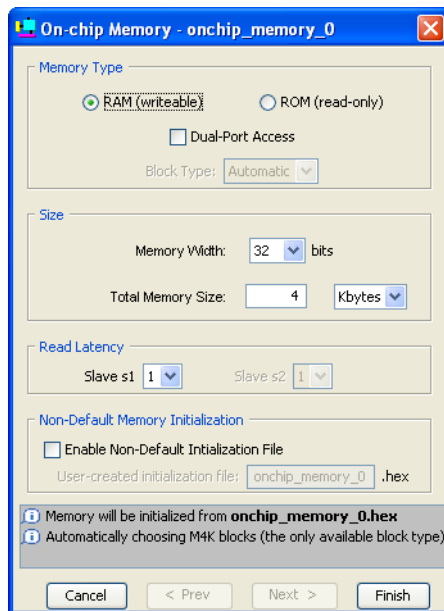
On-chip Memory - onchip_memory_0

Memory Type

RAM (writeable)

ROM (read-only)

Dual-Port Access

Block Type: Automatic

Size

Memory Width: 32 bits

Total Memory Size: 4 Kbytes

Read Latency

Slave s1 1

Slave s2 1

Non-Default Memory Initialization

Enable Non-Default Intialization File

User-created initialization file: onchip_memory_0 .hex

Memory will be initialized from **onchip_memory_0.hex**

Automatically choosing M4K blocks (the only available block type)

Cancel

< Prev

Next >

Finish